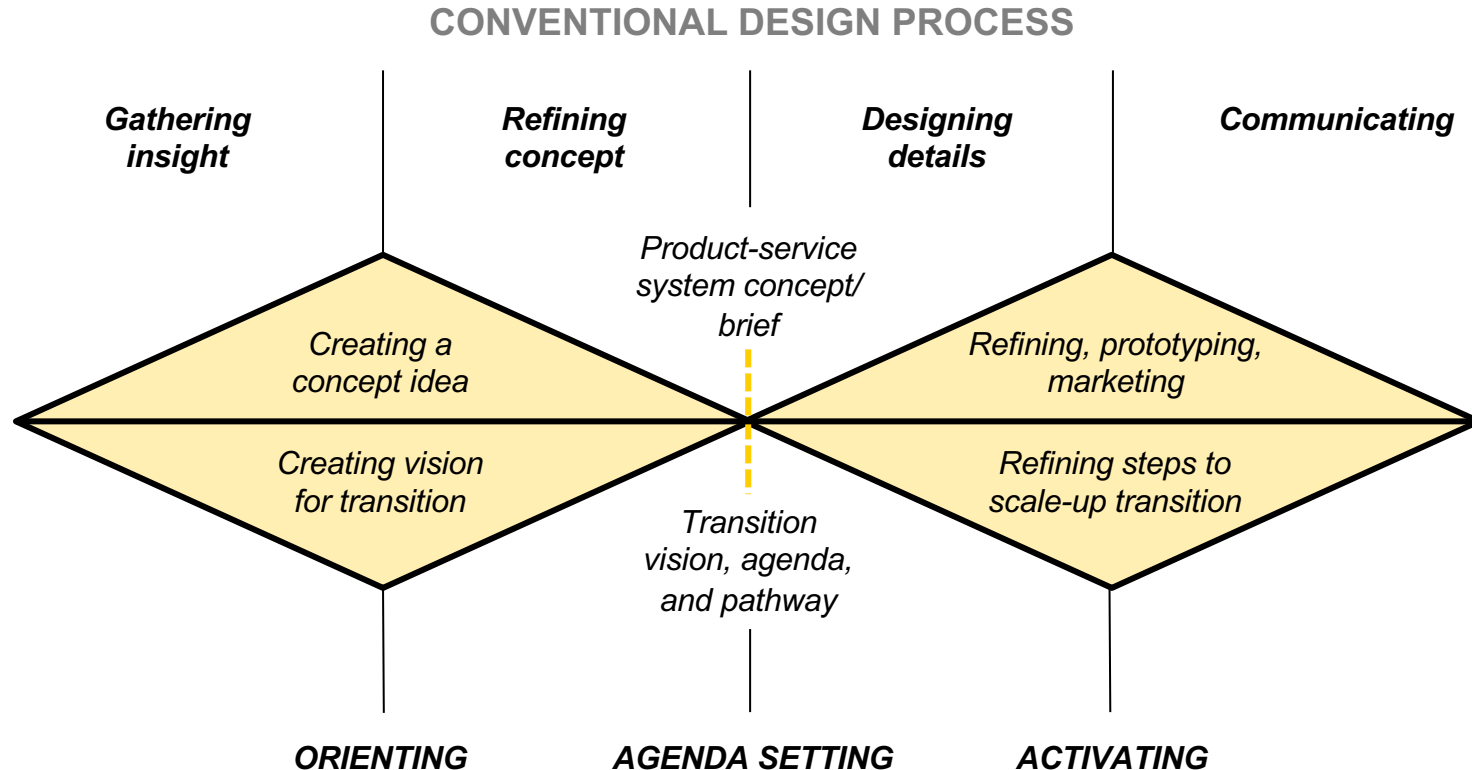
CONVENTIONAL DESIGN PROCESS

Gathering insight

Refining concept

Designing details

Communicating

Product-service system concept/ brief

Creating a concept idea

Refining, prototyping, marketing

Creating vision for transition

Refining steps to scale-up transition

Transition vision, agenda, and pathway

ORIENTING

AGENDA SETTING

ACTIVATING